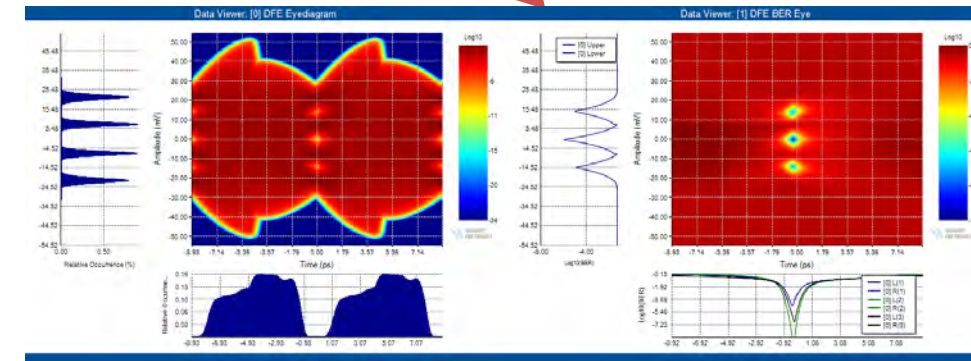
Data Viewer: [0] DFE Eyediagram

45.48
35.48
25.48
15.48
5.48
-4.52
-14.52
-24.52
-34.52
-44.52
-54.52
0.00
0.50
Relative Occurrence (%)

50.00
40.00
30.00
20.00
10.00
0.00
-10.00
-20.00
-30.00
-40.00
-50.00
Amplitude (mV)
-8.93
-7.14
-5.36
-3.57
-1.79
0.00
1.79
3.57
5.36
7.14
Time (ps)

Log10
-6
-11
-15
-20
-24

0.16
0.12
0.08
0.04
0.00
Relative 0 (Curre...
-8.93
-6.93
-4.93
-2.93
-0.93
1.07
3.07
5.07
7.07

Data Viewer: [1] DFE BER Eye

[0] Upper
[0] Lower

45.48
35.48
25.48
15.48
5.48
-4.52
-14.52
-24.52
-34.52
-44.52
-54.52
-8.00
-4.00
Log10(BER)

50.00
40.00
30.00
20.00
10.00
0.00
-10.00
-20.00
-30.00
-40.00
-50.00
Amplitude (mV)
-8.93
-7.14
-5.36
-3.57
-1.79
0.00
1.79
3.57
5.36
7.14
Time (ps)

Log10

-0.15
-1.92
-3.69
-5.46
-7.23
Log10(BER)
-8.92
-6.92
-4.92
-2.92
-0.92
1.08
3.08
5.08
7.08
[0] L(1)
[0] R(1)
[0] L(2)
[0] R(2)
[0] L(3)
[0] R(3)